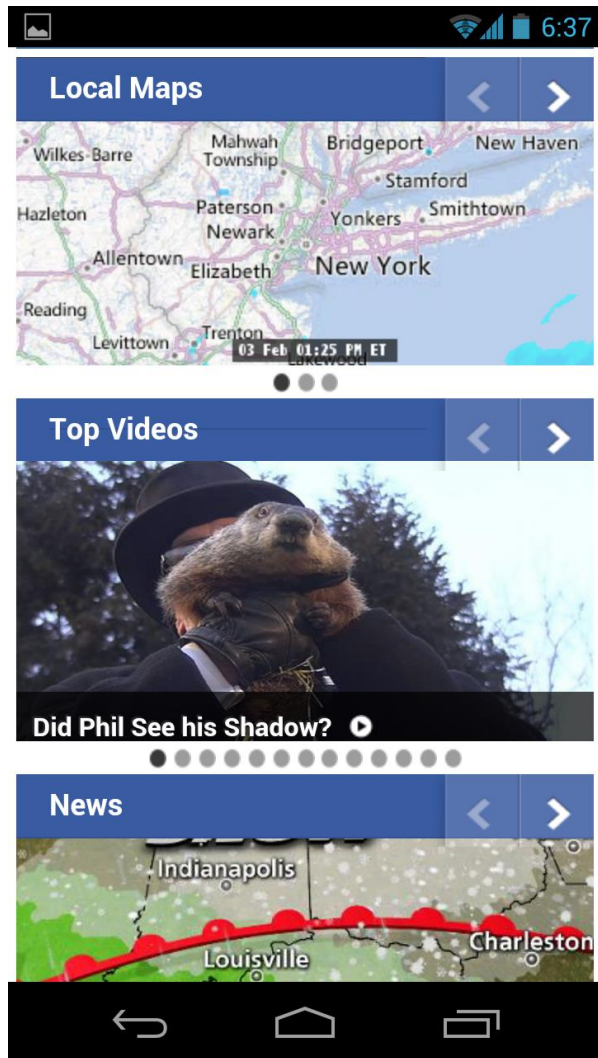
6:37

Local Maps

Wilkes-Barre
Mahwah Township
Bridgeport
New Haven
Stamford
Hazleton
Paterson
Newark
Yonkers
Smithtown
Allentown
Elizabeth
New York
Reading
Levittown
Trenton
Lakewood
03 Feb 01:25 PM ET

Top Videos

Did Phil See his Shadow?

News

Indianapolis
Louisville
Charleston